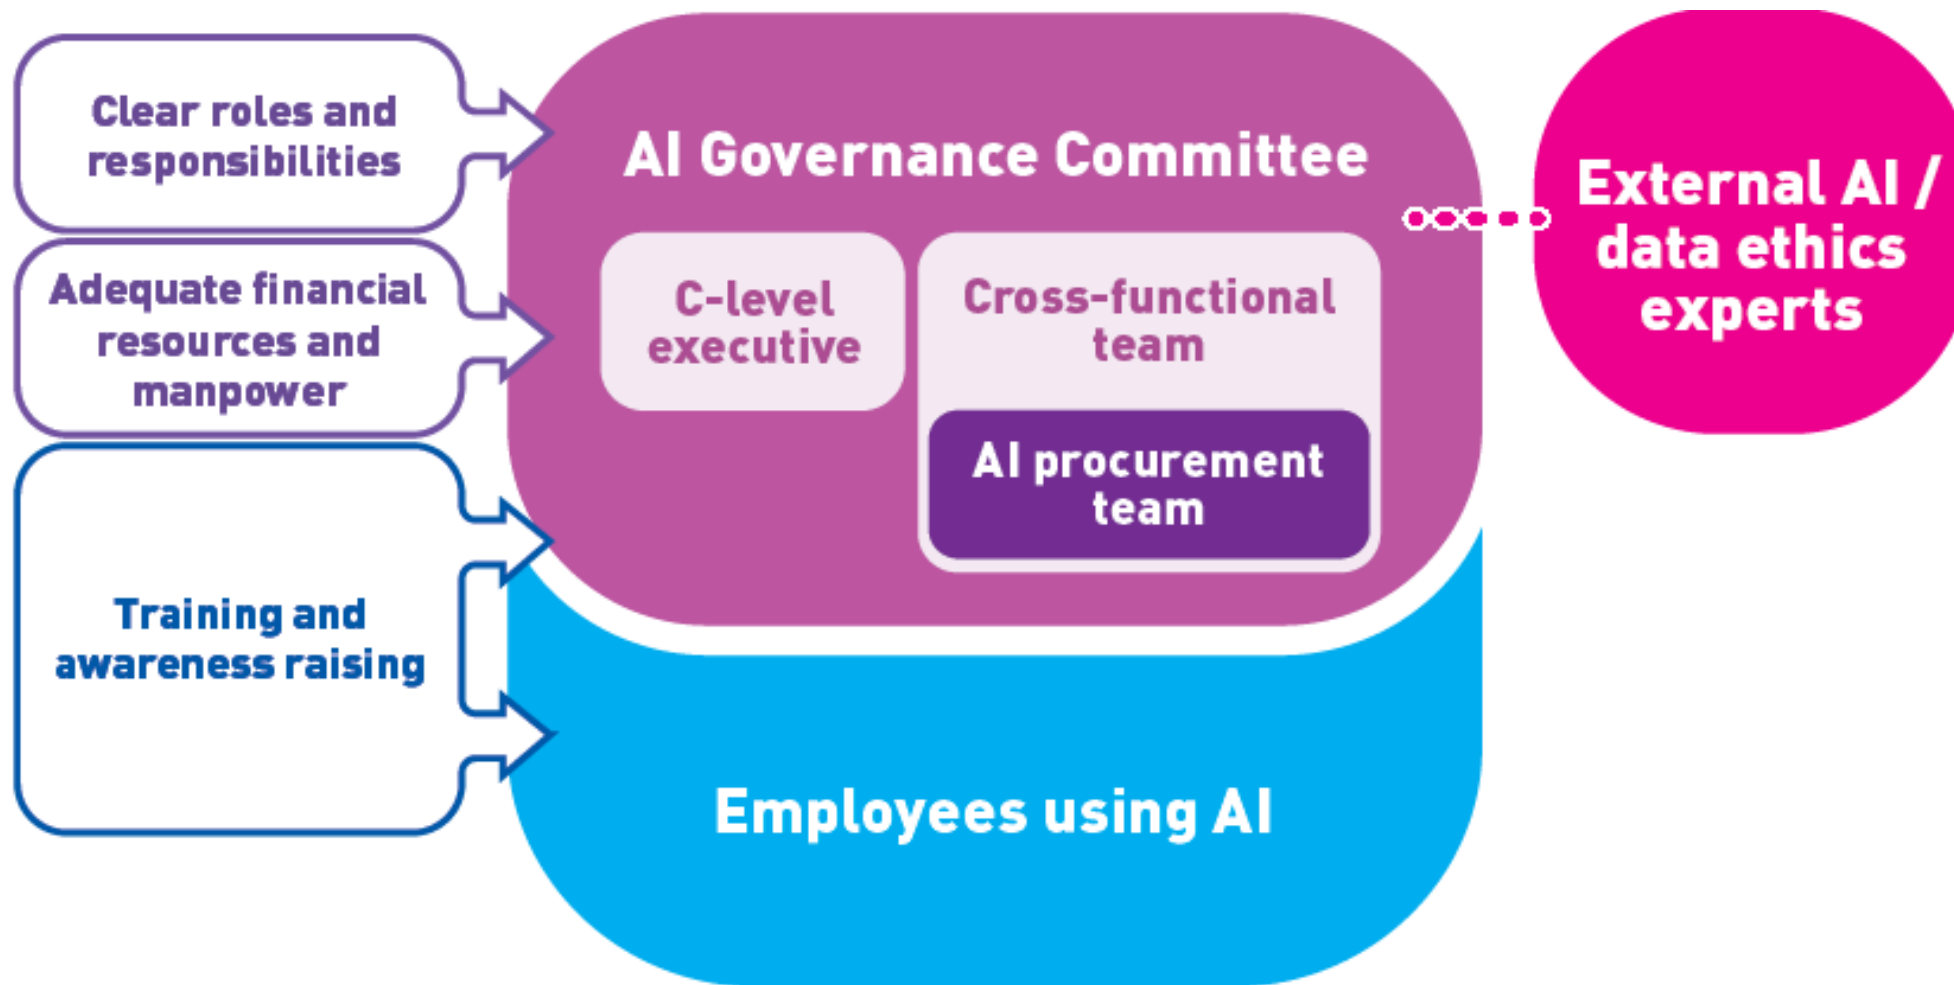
Clear roles and responsibilities

Adequate financial resources and manpower

Training and awareness raising

AI Governance Committee

C-level executive

Cross-functional team

AI procurement team

External AI / data ethics experts

Employees using AI